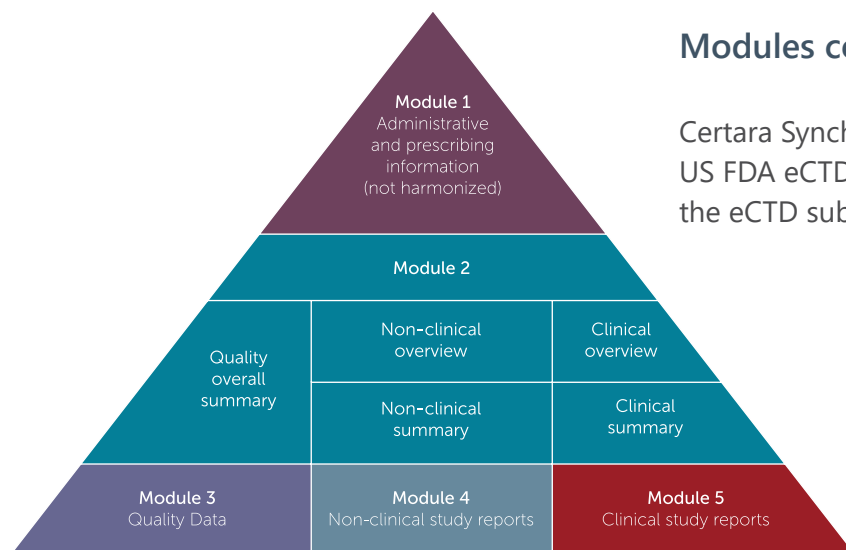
Module 1
Administrative and prescribing information (not harmonized)

Module 2

Quality overall summary

Non-clinical overview

Clinical overview

Non-clinical summary

Clinical summary

Module 3
Quality Data

Module 4
Non-clinical study reports

Module 5
Clinical study reports

Modules c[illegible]

Certara Synch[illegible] US FDA eCTD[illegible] the eCTD sub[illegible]